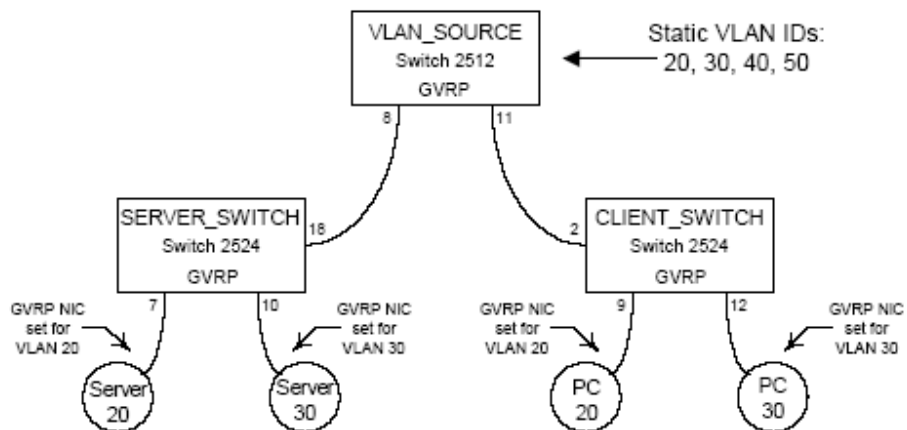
VLAN_SOURCE
Switch 2512
GVRP

Static VLAN IDs:
20, 30, 40, 50

8
11

SERVER_SWITCH
Switch 2524
GVRP

18

2

CLIENT_SWITCH
Switch 2524
GVRP

GVRP NIC set for VLAN 20
7
10
GVRP NIC set for VLAN 30

GVRP NIC set for VLAN 20
9
12
GVRP NIC set for VLAN 30

Server 20
Server 30
PC 20
PC 30